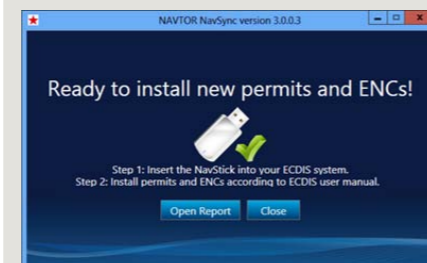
NAVTOR NavSync version 3.0.0.3

Ready to install new permits and ENCs!

Step 1: Insert the NavStick into your ECDIS system.
Step 2: Install permits and ENCs according to ECDIS user manual.

Open Report
Close